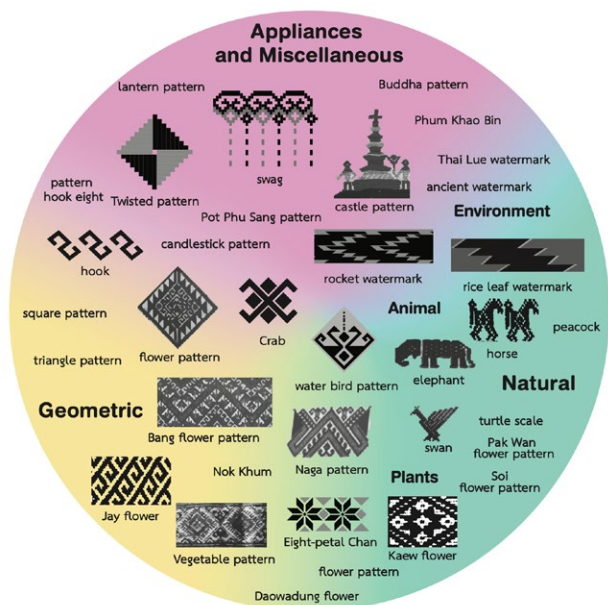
Appliances and Miscellaneous

lantern pattern

Buddha pattern

Phum Khao Bin

Thai Lue watermark

ancient watermark

pattern hook eight

Twisted pattern

swag

castle pattern

Pot Phu Sang pattern

Environment

candlestick pattern

hook

rocket watermark

rice leaf watermark

Animal

square pattern

peacock

Crab

horse

triangle pattern

flower pattern

elephant

water bird pattern

Natural

Geometric

Bang flower pattern

turtle scale

swan

Pak Wan flower pattern

Nok Khum

Naga pattern

Soi flower pattern

Plants

Jay flower

Eight-petal Chan flower pattern

Kaew flower

Vegetable pattern

Daowadung flower